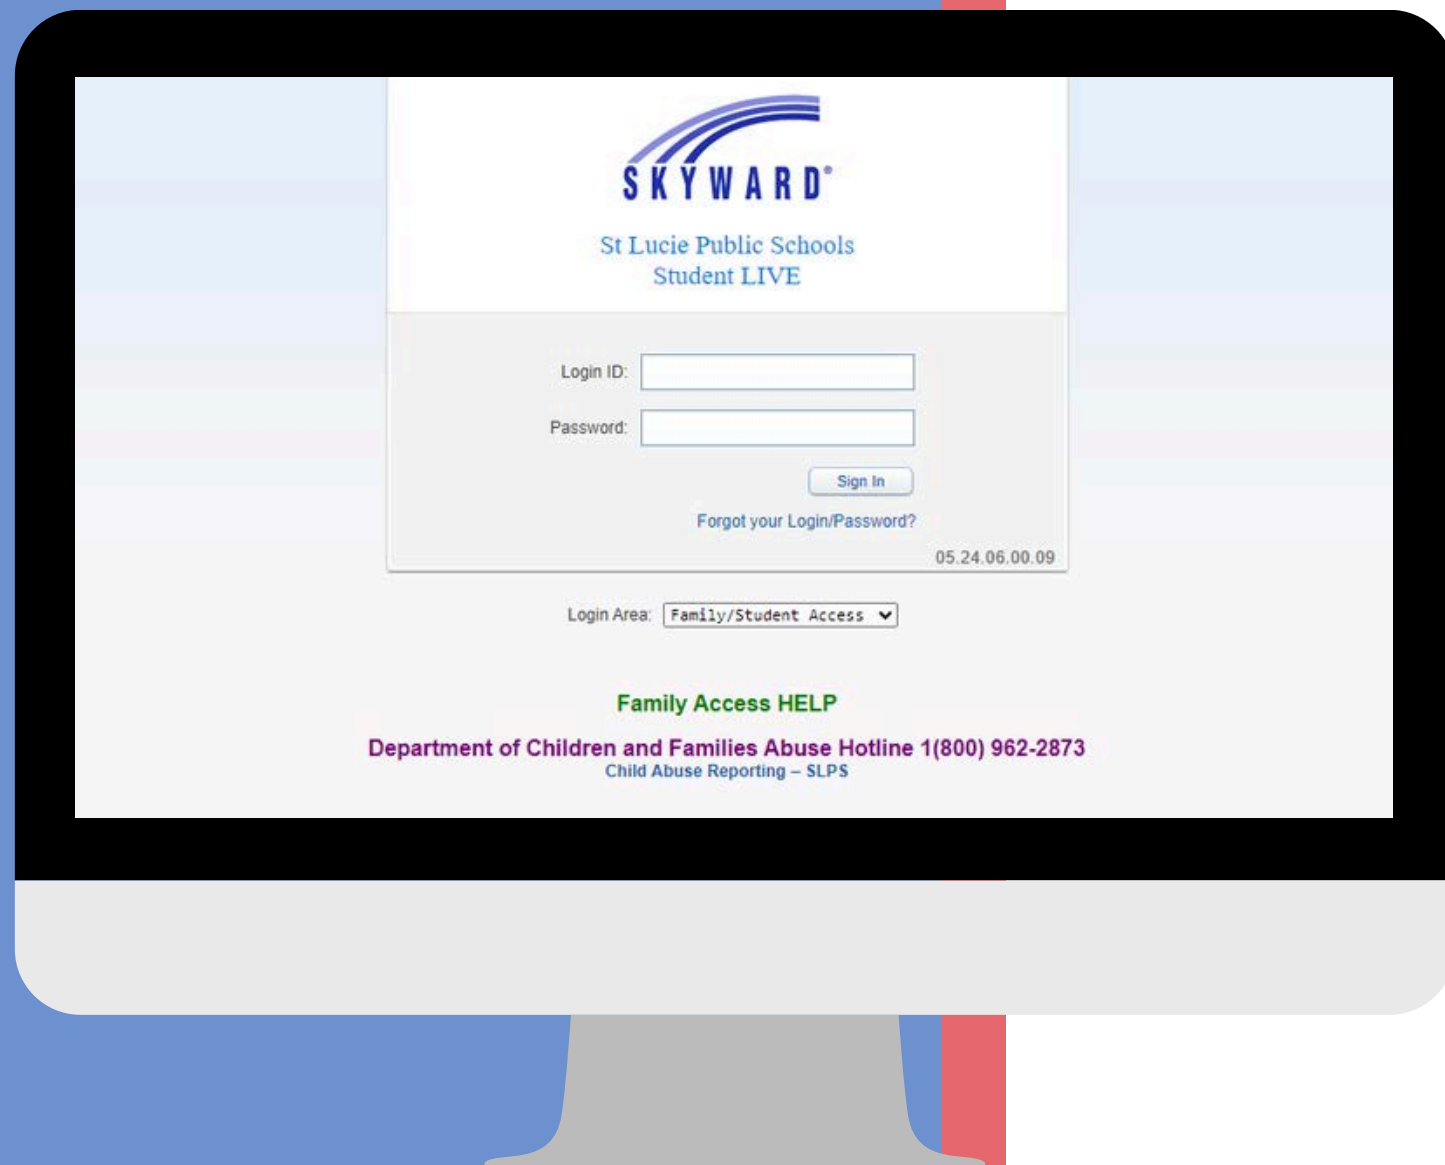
SKYWARD®

St Lucie Public Schools
Student LIVE

Login ID:

Password:

Sign In

Forgot your Login/Password?

05.24.06.00.09

Login Area: Family/Student Access

Family Access HELP

Department of Children and Families Abuse Hotline 1(800) 962-2873
Child Abuse Reporting – SLPS